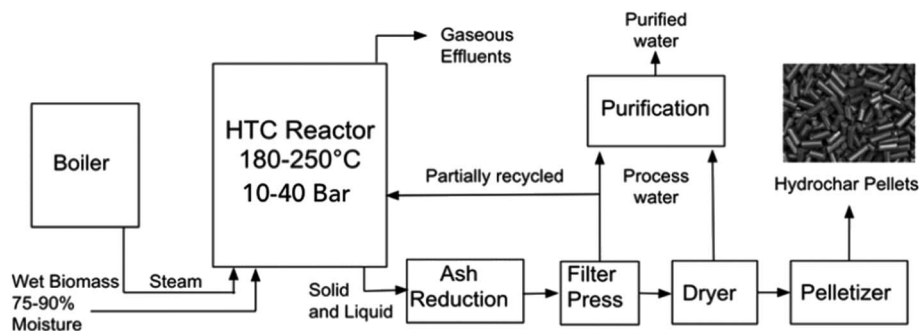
Gaseous Effluents

Purified water

Boiler

HTC Reactor 180-250°C 10-40 Bar

Purification

Partially recycled

Process water

Hydrochar Pellets

Wet Biomass 75-90% Moisture

Steam

Solid and Liquid

Ash Reduction

Filter Press

Dryer

Pelletizer